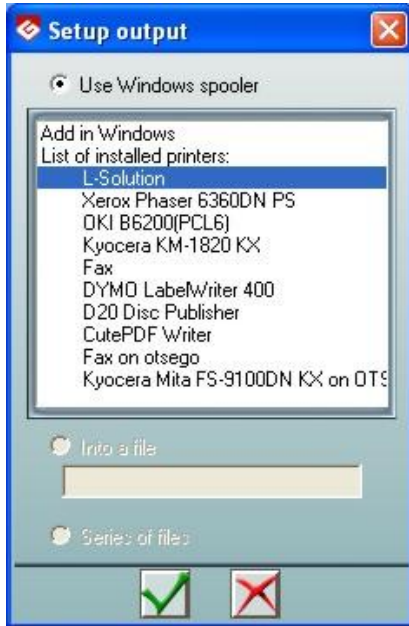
Setup output

Use Windows spooler

Add in Windows
List of installed printers:
L-Solution
Xerox Phaser 6360DN PS
OKI B6200(PCL6)
Kyocera KM-1820 KX
Fax
DYMO LabelWriter 400
D20 Disc Publisher
CutePDF Writer
Fax on otsego
Kyocera Mita FS-9100DN KX on OTS

Into a file

Series of files